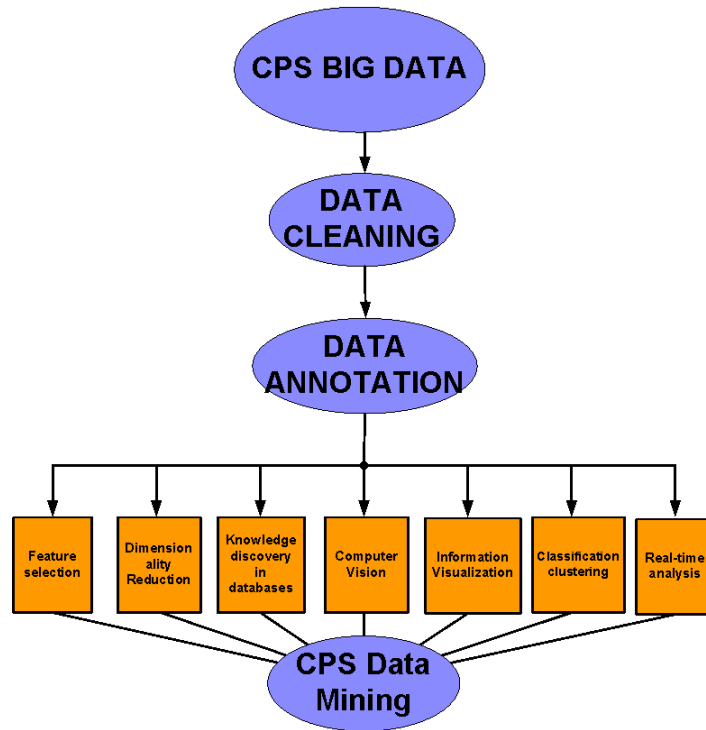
CPS BIG DATA

DATA CLEANING

DATA ANNOTATION

Feature selection

Dimension ality Reduction

Knowledge discovery in databases

Computer Vision

Information Visualization

Classification clustering

Real-time analysis

CPS Data Mining